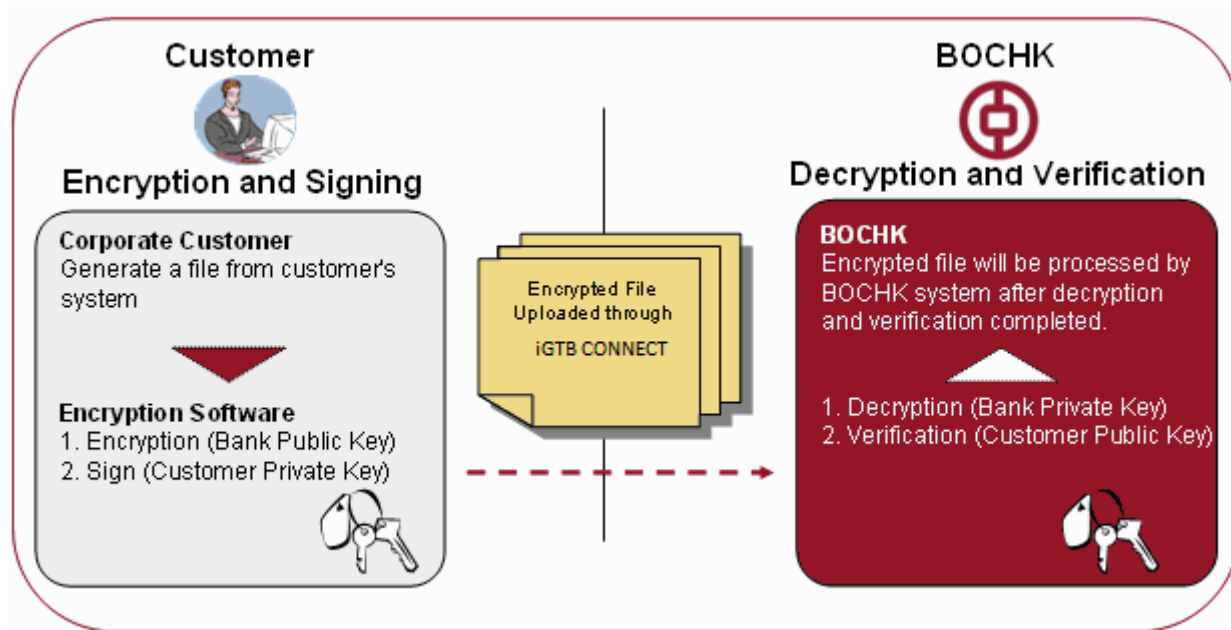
Customer

Encryption and Signing

Corporate Customer
Generate a file from customer's system

Encryption Software
1. Encryption (Bank Public Key)
2. Sign (Customer Private Key)

Encrypted File Uploaded through iGTB CONNECT

BOCHK

Decryption and Verification

BOCHK
Encrypted file will be processed by BOCHK system after decryption and verification completed.

1. Decryption (Bank Private Key)
2. Verification (Customer Public Key)